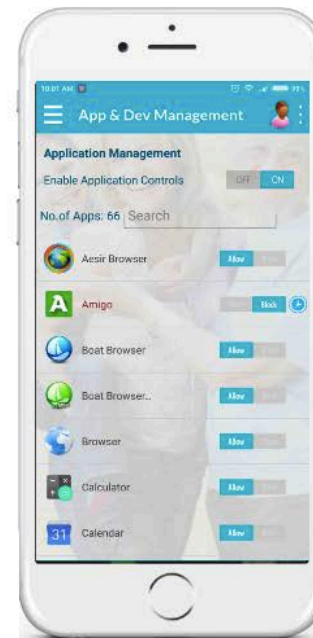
10:01 AM

App & Dev Management

Application Management

Enable Application Controls OFF ON

No.of Apps: 66 Search

Aesir Browser Allow

A Amigo Block

Boat Browser Allow

Boat Browser.. Allow

Browser Allow

Calculator Allow

31 Calendar Allow